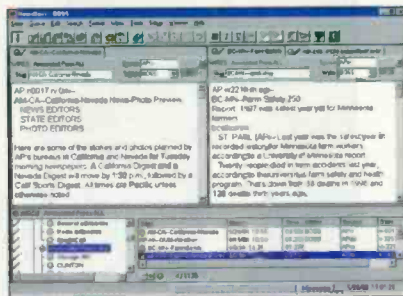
AP r0017 n/ bc-
AP-CA--California-Nevada News-Photo Preview
NEWS EDITORS
STATE EDITORS
PHOTO EDITORS

Here are some of the stories and photos planned by AP's bureaus in California and Nevada for Tuesday morning newspapers. A California Digest and a Nevada Digest will move by 1:30 p.m., followed by a Calif Sports Digest. All times are Pacific unless otherwise noted.

AP w0270 n/ ag-
BC-MN--Farm Safety,250
Report: 1997 was safest year yet for Minnesota farmers
Eds: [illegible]
ST. PAUL (AP) -- Last year was the safest year in recorded statewide Minnesota farm workers, according to a University of Minnesota report.
Twenty-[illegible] died in farm accidents last year, according to the university's farm safety and health program. That's down from 38 deaths in 1996 and 138 deaths three years ago.